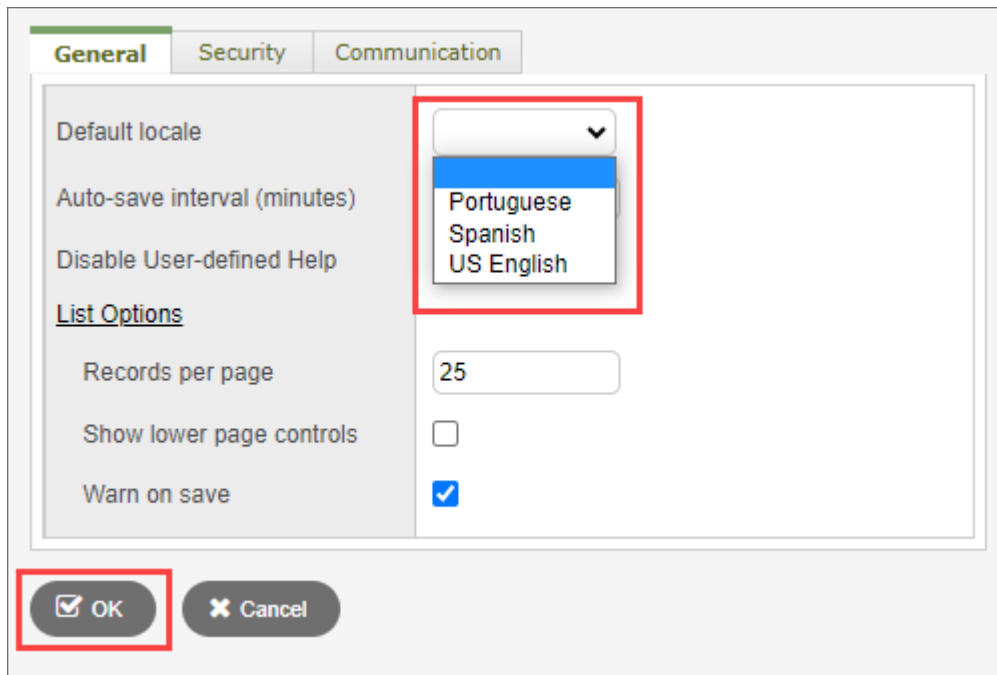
General Security Communication

Default locale

Portuguese
Spanish
US English

Auto-save interval (minutes)

Disable User-defined Help

List Options

Records per page 25

Show lower page controls

Warn on save

OK Cancel